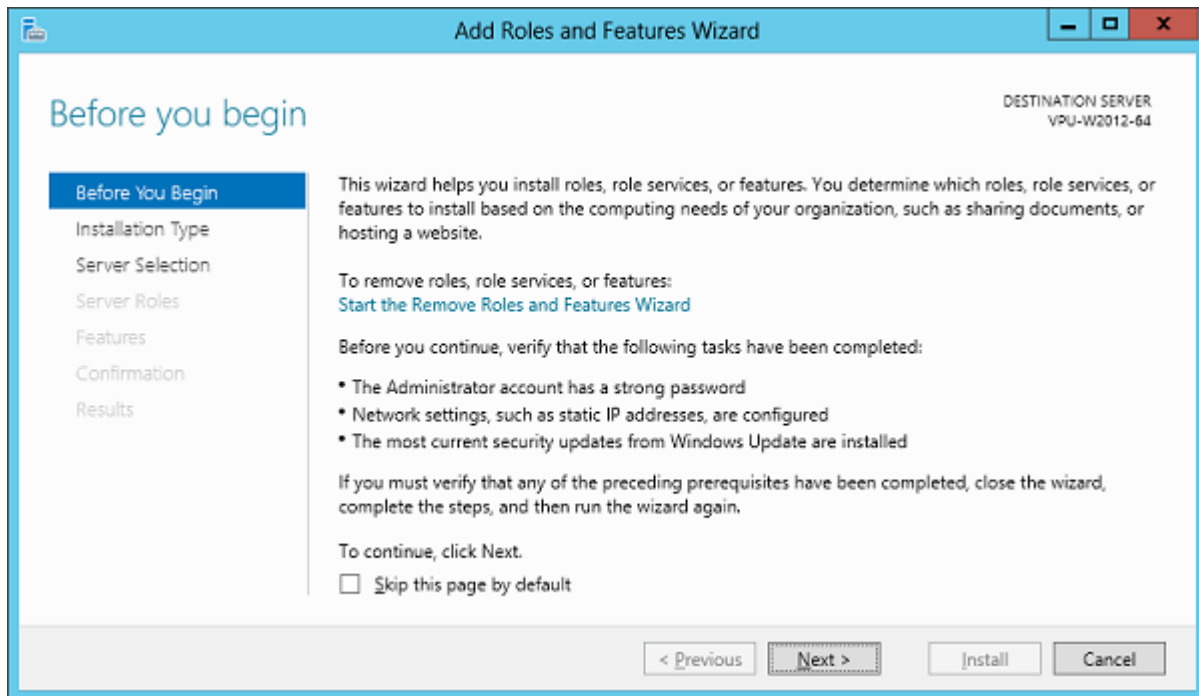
Add Roles and Features Wizard

Before you begin

DESTINATION SERVER
VPU-W2012-64

Before You Begin
Installation Type
Server Selection
Server Roles
Features
Confirmation
Results

This wizard helps you install roles, role services, or features. You determine which roles, role services, or features to install based on the computing needs of your organization, such as sharing documents, or hosting a website.

To remove roles, role services, or features:
Start the Remove Roles and Features Wizard

Before you continue, verify that the following tasks have been completed:

• The Administrator account has a strong password
• Network settings, such as static IP addresses, are configured
• The most current security updates from Windows Update are installed

If you must verify that any of the preceding prerequisites have been completed, close the wizard, complete the steps, and then run the wizard again.

To continue, click Next.

Skip this page by default

< Previous
Next >
Install
Cancel